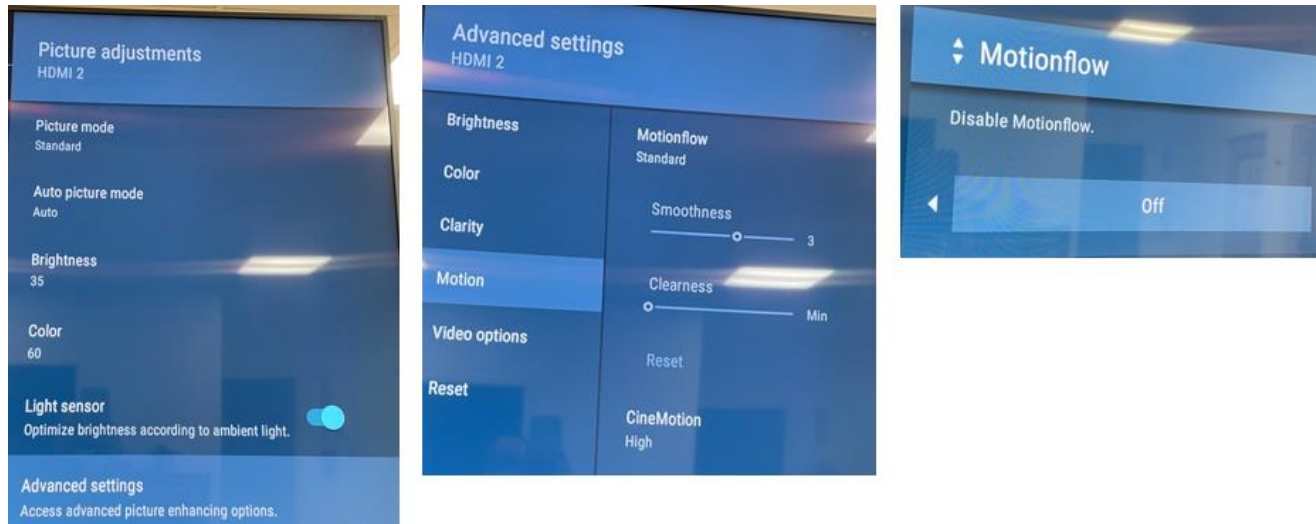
Picture adjustments
HDMI 2

Picture mode
Standard

Auto picture mode
Auto

Brightness
35

Color
60

Light sensor
Optimize brightness according to ambient light.

Advanced settings
Access advanced picture enhancing options.

Advanced settings
HDMI 2

Brightness

Color

Clarity

Motion

Video options

Reset

Motionflow
Standard

Smoothness
3

Clearness
Min

Reset

CineMotion
High

Motionflow

Disable Motionflow.

Off